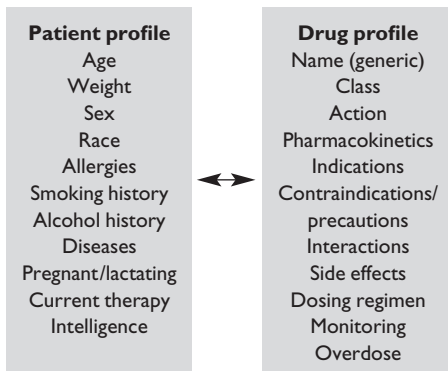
**Patient profile**
Age
Weight
Sex
Race
Allergies
Smoking history
Alcohol history
Diseases
Pregnant/lactating
Current therapy
Intelligence

**Drug profile**
Name (generic)
Class
Action
Pharmacokinetics
Indications
Contraindications/ precautions
Interactions
Side effects
Dosing regimen
Monitoring
Overdose